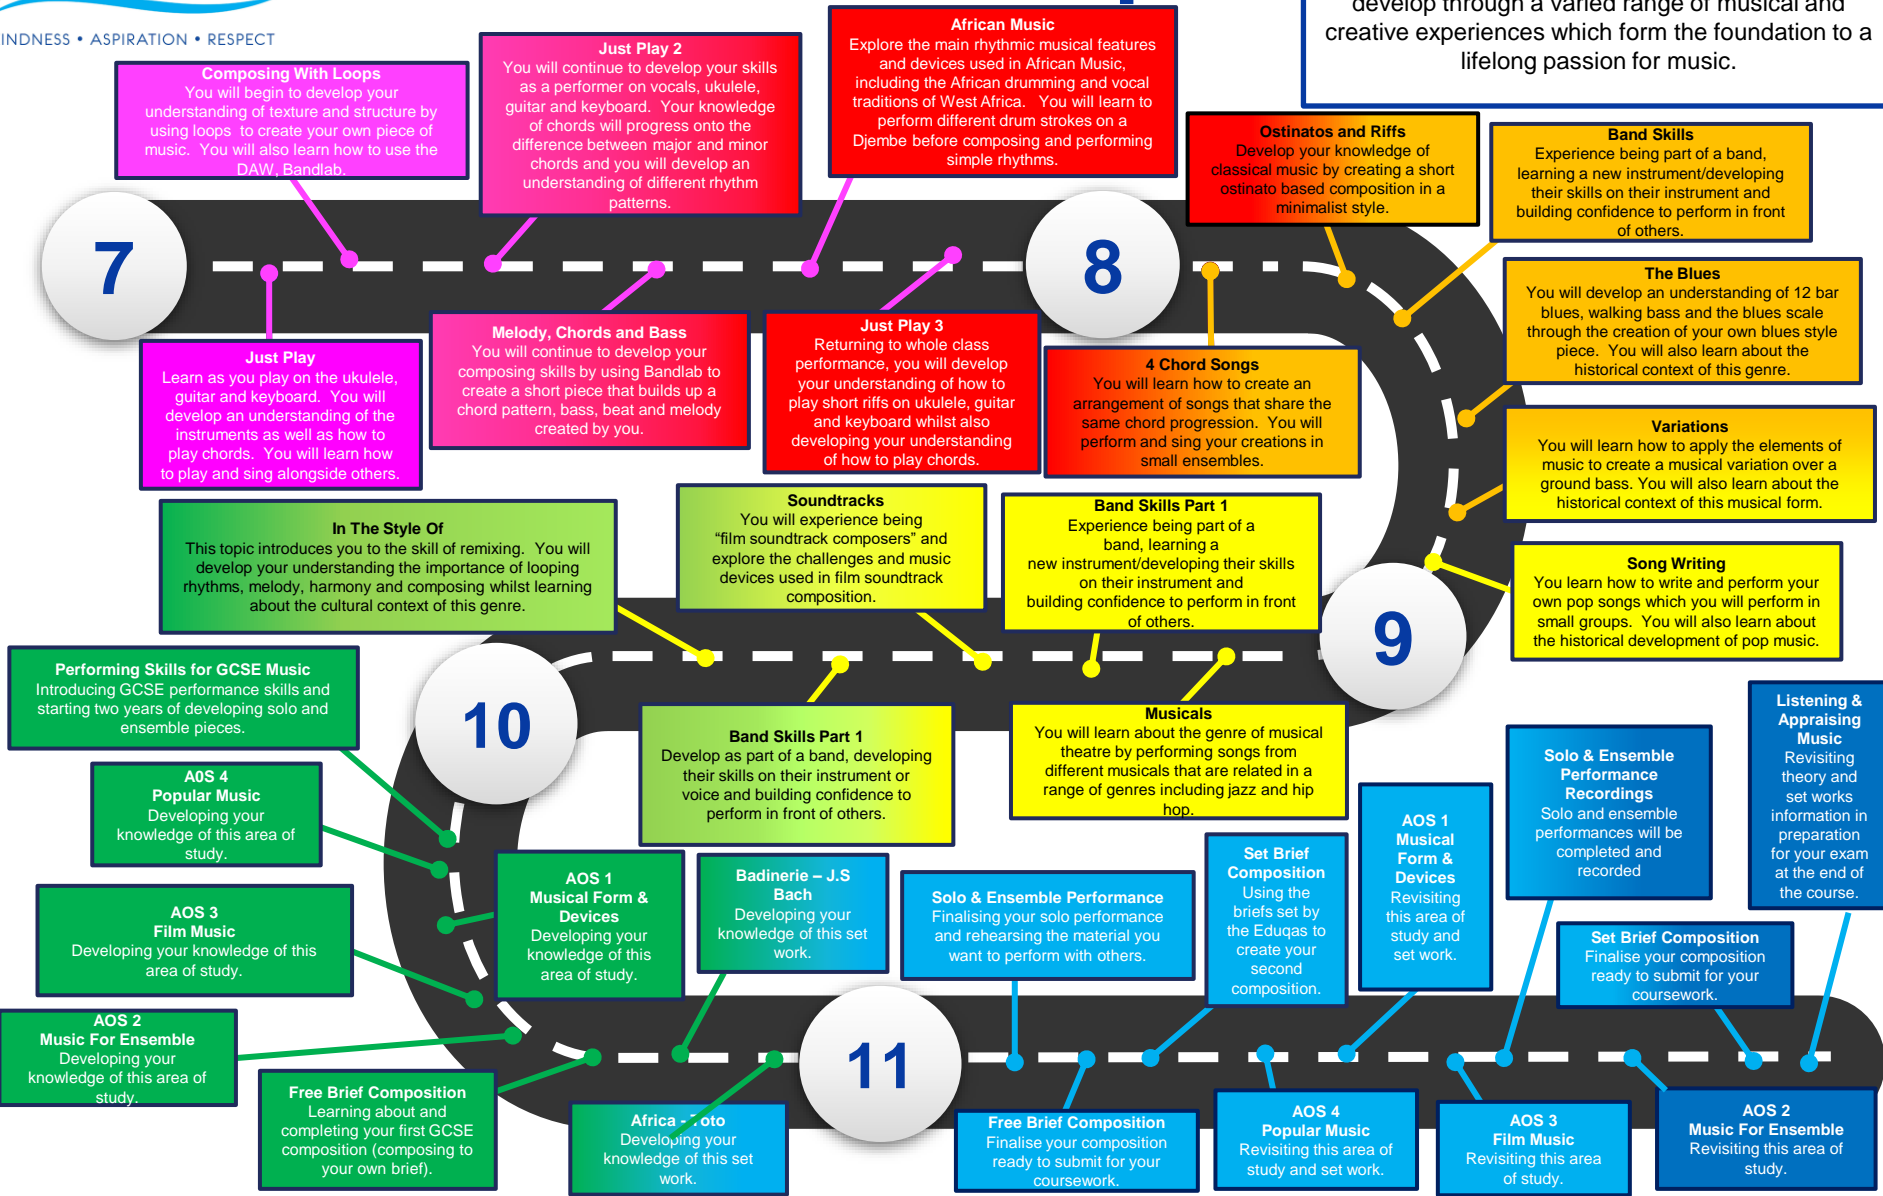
INDNESS • ASPIRATION • RESPECT

develop through a varied range of musical and creative experiences which form the foundation to a lifelong passion for music.

7

Composing With Loops
You will begin to develop your understanding of texture and structure by using loops to create your own piece of music. You will also learn how to use the DAW, Bandlab.

Just Play 2
You will continue to develop your skills as a performer on vocals, ukulele, guitar and keyboard. Your knowledge of chords will progress onto the difference between major and minor chords and you will develop an understanding of different rhythm patterns.

African Music
Explore the main rhythmic musical features and devices used in African Music, including the African drumming and vocal traditions of West Africa. You will learn to perform different drum strokes on a Djembe before composing and performing simple rhythms.

Just Play
Learn as you play on the ukulele, guitar and keyboard. You will develop an understanding of the instruments as well as how to play chords. You will learn how to play and sing alongside others.

Melody, Chords and Bass
You will continue to develop your composing skills by using Bandlab to create a short piece that builds up a chord pattern, bass, beat and melody created by you.

Just Play 3
Returning to whole class performance, you will develop your understanding of how to play short riffs on ukulele, guitar and keyboard whilst also developing your understanding of how to play chords.

8

Ostinatos and Riffs
Develop your knowledge of classical music by creating a short ostinato based composition in a minimalist style.

Band Skills
Experience being part of a band, learning a new instrument/developing their skills on their instrument and building confidence to perform in front of others.

The Blues
You will develop an understanding of 12 bar blues, walking bass and the blues scale through the creation of your own blues style piece. You will also learn about the historical context of this genre.

4 Chord Songs
You will learn how to create an arrangement of songs that share the same chord progression. You will perform and sing your creations in small ensembles.

Variations
You will learn how to apply the elements of music to create a musical variation over a ground bass. You will also learn about the historical context of this musical form.

In The Style Of
This topic introduces you to the skill of remixing. You will develop your understanding the importance of looping rhythms, melody, harmony and composing whilst learning about the cultural context of this genre.

Soundtracks
You will experience being “film soundtrack composers” and explore the challenges and music devices used in film soundtrack composition.

Band Skills Part 1
Experience being part of a band, learning a new instrument/developing their skills on their instrument and building confidence to perform in front of others.

Song Writing
You learn how to write and perform your own pop songs which you will perform in small groups. You will also learn about the historical development of pop music.

9

Performing Skills for GCSE Music
Introducing GCSE performance skills and starting two years of developing solo and ensemble pieces.

10

Band Skills Part 1
Develop as part of a band, developing their skills on their instrument or voice and building confidence to perform in front of others.

Musicals
You will learn about the genre of musical theatre by performing songs from different musicals that are related in a range of genres including jazz and hip hop.

Listening & Appraising Music
Revisiting theory and set works information in preparation for your exam at the end of the course.

Solo & Ensemble Performance Recordings
Solo and ensemble performances will be completed and recorded

AOS 4
Popular Music
Developing your knowledge of this area of study.

AOS 1
Musical Form & Devices
Revisiting this area of study and set work.

Set Brief Composition
Using the briefs set by the Eduqas to create your second composition.

AOS 3
Film Music
Developing your knowledge of this area of study.

AOS 1
Musical Form & Devices
Developing your knowledge of this area of study.

Badinerie – J.S Bach
Developing your knowledge of this set work.

Solo & Ensemble Performance
Finalising your solo performance and rehearsing the material you want to perform with others.

Set Brief Composition
Finalise your composition ready to submit for your coursework.

AOS 2
Music For Ensemble
Developing your knowledge of this area of study.

11

Free Brief Composition
Learning about and completing your first GCSE composition (composing to your own brief).

Africa – Toto
Developing your knowledge of this set work.

Free Brief Composition
Finalise your composition ready to submit for your coursework.

AOS 4
Popular Music
Revisiting this area of study and set work.

AOS 3
Film Music
Revisiting this area of study.

AOS 2
Music For Ensemble
Revisiting this area of study.